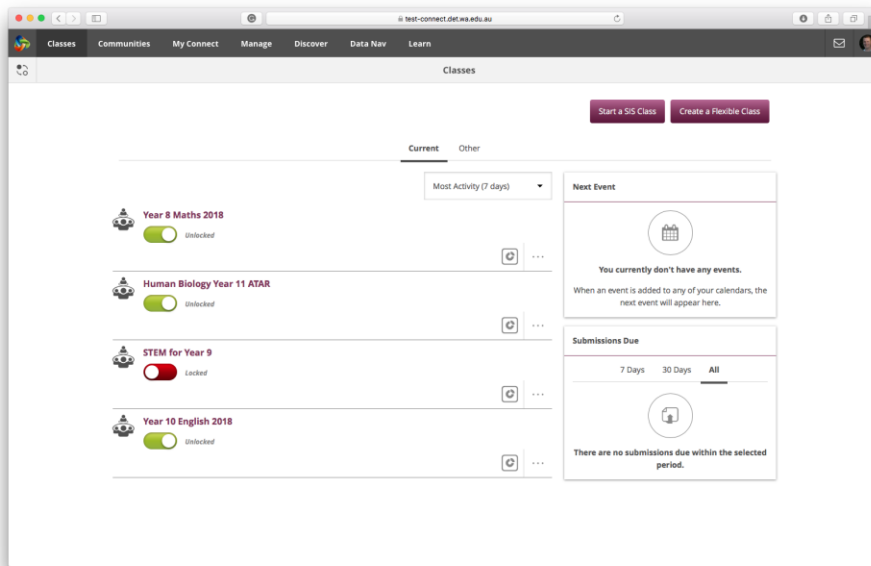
test-connect.det.wa.edu.au

Classes Communities My Connect Manage Discover Data Nav Learn

Classes

Start a SIS Class Create a Flexible Class

Current Other

Most Activity (7 days)

Year 8 Maths 2018
Unlocked

Human Biology Year 11 ATAR
Unlocked

STEM for Year 9
Locked

Year 10 English 2018
Unlocked

Next Event

You currently don't have any events.

When an event is added to any of your calendars, the next event will appear here.

Submissions Due

7 Days 30 Days All

There are no submissions due within the selected period.